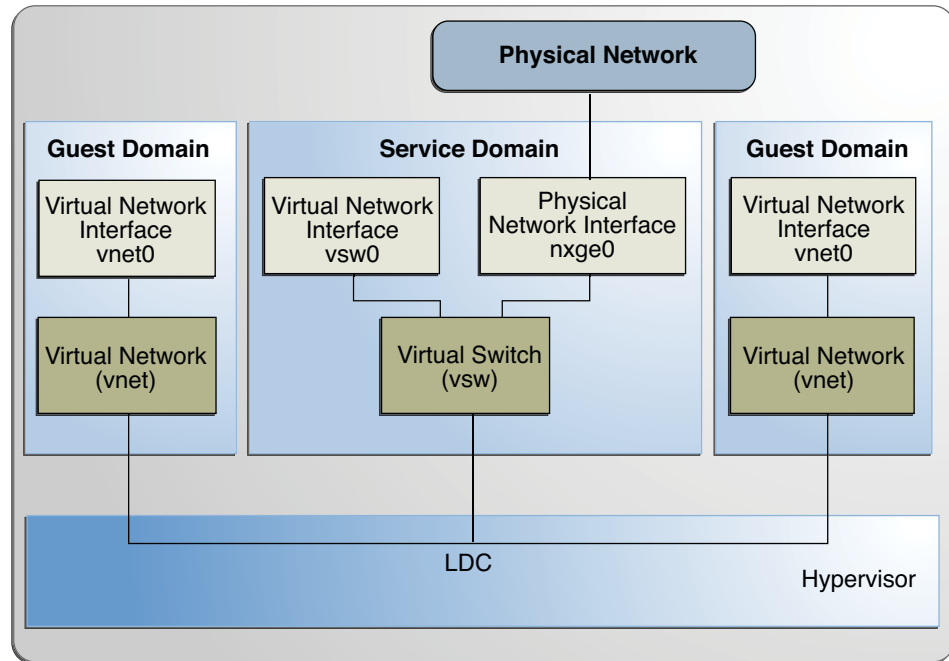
Physical Network

Guest Domain

Virtual Network Interface vnet0

Virtual Network (vnet)

Service Domain

Virtual Network Interface vsw0

Physical Network Interface nxge0

Virtual Switch (vsw)

Guest Domain

Virtual Network Interface vnet0

Virtual Network (vnet)

LDC

Hypervisor